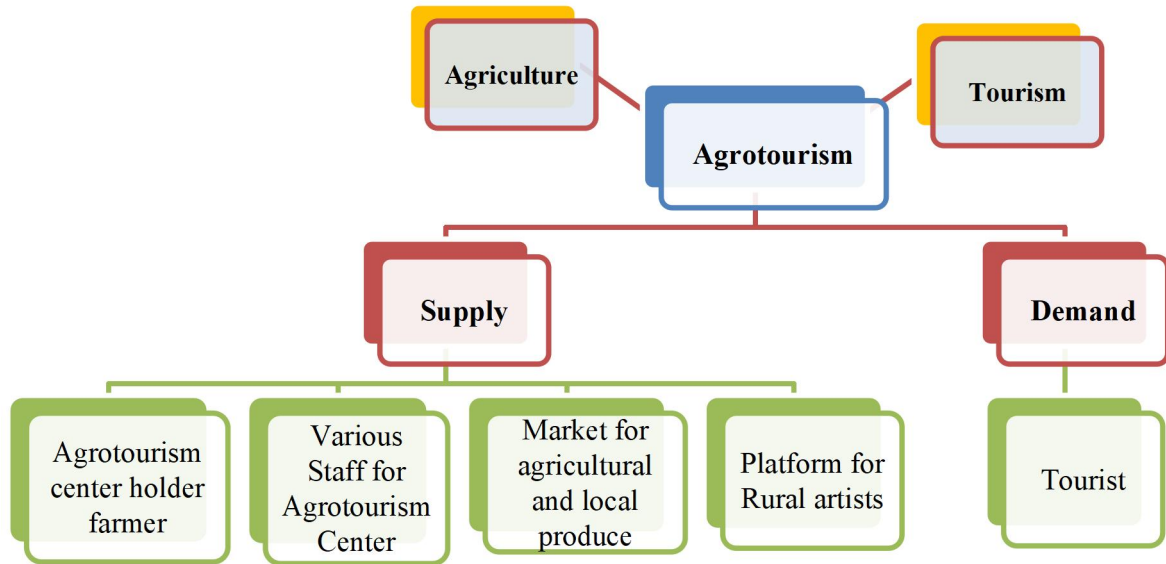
Agriculture

Tourism

Agrotourism

Supply

Demand

Agrotourism center holder farmer

Various Staff for Agrotourism Center

Market for agricultural and local produce

Platform for Rural artists

Tourist